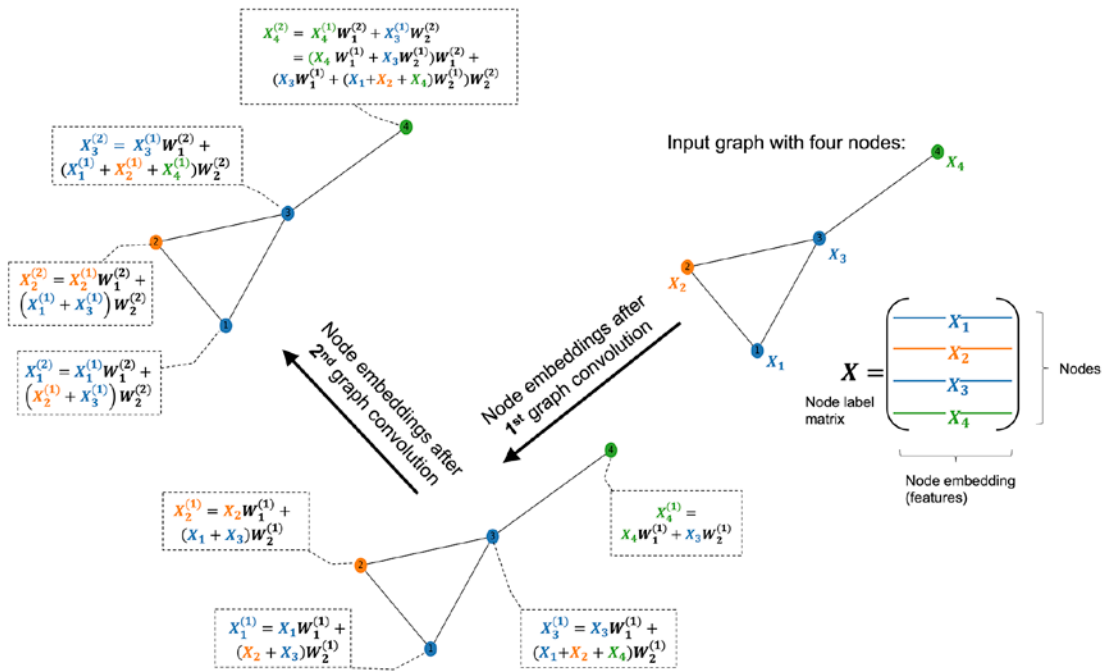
$X_4^{(2)} = X_4^{(1)}W_1^{(2)} + X_3^{(1)}W_2^{(2)}$
$= (X_4 W_1^{(1)} + X_3 W_2^{(1)})W_1^{(2)} +$
$(X_3 W_1^{(1)} + (X_1 + X_2 + X_4)W_2^{(1)})W_2^{(2)}$

$X_3^{(2)} = X_3^{(1)}W_1^{(2)} +$
$(X_1^{(1)} + X_2^{(1)} + X_4^{(1)})W_2^{(2)}$

$X_2^{(2)} = X_2^{(1)}W_1^{(2)} +$
$\left(X_1^{(1)} + X_3^{(1)}\right)W_2^{(2)}$

$X_1^{(2)} = X_1^{(1)}W_1^{(2)} +$
$\left(X_2^{(1)} + X_3^{(1)}\right)W_2^{(2)}$

4
3
2
1

Input graph with four nodes:

4 $X_4$
3 $X_3$
2 $X_2$
1 $X_1$

$X =$
$X_1$
$X_2$
$X_3$
$X_4$

Node label matrix

Nodes

Node embedding (features)

Node embeddings after $2^{nd}$ graph convolution

Node embeddings after $1^{st}$ graph convolution

4
3
2
1

$X_2^{(1)} = X_2W_1^{(1)} +$
$(X_1 + X_3)W_2^{(1)}$

$X_4^{(1)} =$
$X_4W_1^{(1)} + X_3W_2^{(1)}$

$X_1^{(1)} = X_1W_1^{(1)} +$
$(X_2 + X_3)W_2^{(1)}$

$X_3^{(1)} = X_3W_1^{(1)} +$
$(X_1 + X_2 + X_4)W_2^{(1)}$